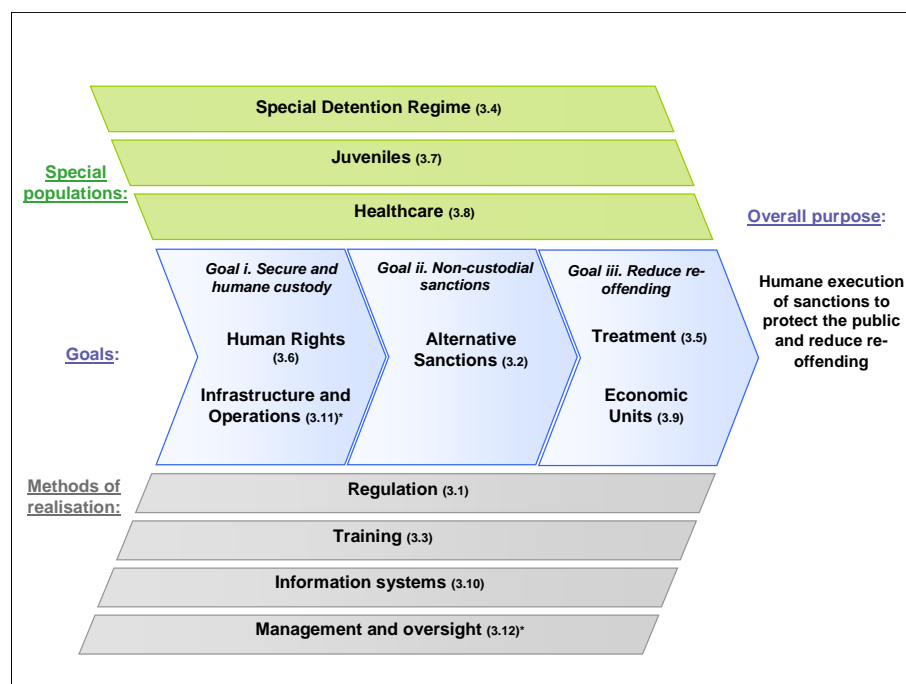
Special Detention Regime (3.4)

Juveniles (3.7)

Special populations:

Healthcare (3.8)

Overall purpose:

Goal i. Secure and humane custody

Human Rights (3.6)

Infrastructure and Operations (3.11)*

Goal ii. Non-custodial sanctions

Alternative Sanctions (3.2)

Goal iii. Reduce re-offending

Treatment (3.5)

Economic Units (3.9)

Humane execution of sanctions to protect the public and reduce re-offending

Goals:

Methods of realisation:

Regulation (3.1)

Training (3.3)

Information systems (3.10)

Management and oversight (3.12)*